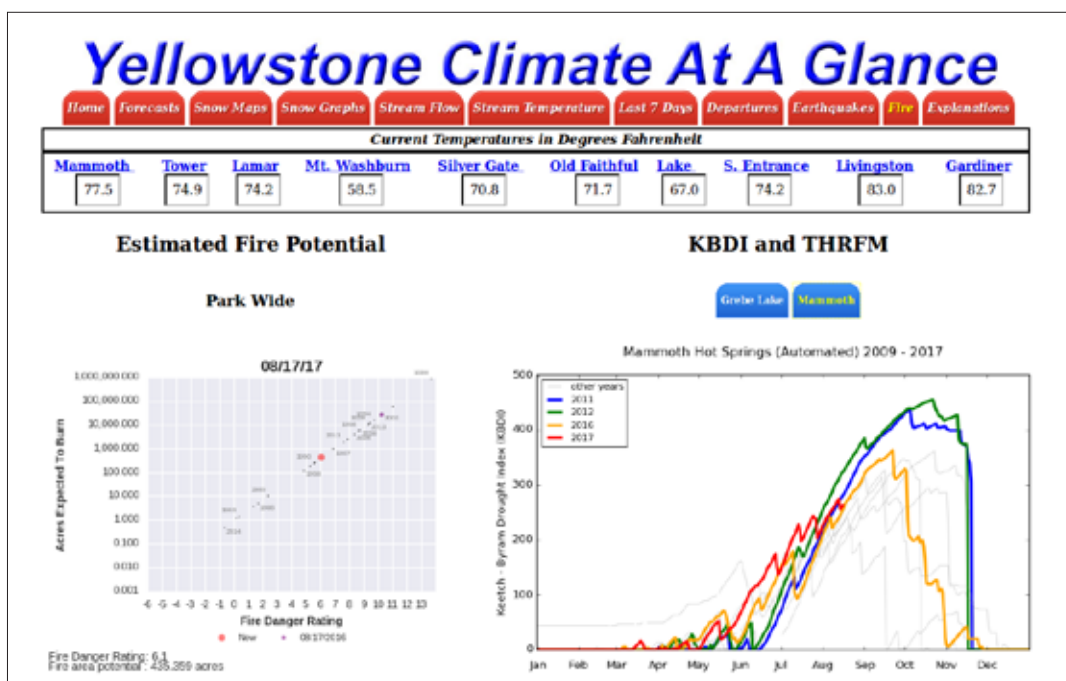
Yellowstone Climate At A Glance

Home | Forecasts | Snow Maps | Snow Graphs | Stream Flow | Stream Temperature | Last 7 Days | Departures | Earthquakes | Fire | Explanations

Current Temperatures in Degrees Fahrenheit

| Mammoth | Tower | Lamar | Mt. Washburn | Silver Gate | Old Faithful | Lake | S. Entrance | Livingston | Gardiner |
|---|---|---|---|---|---|---|---|---|---|
| 77.5 | 74.9 | 74.2 | 58.5 | 70.8 | 71.7 | 67.0 | 74.2 | 83.0 | 82.7 |

Estimated Fire Potential

Park Wide

08/17/17

Acres Expected To Burn

1,000,000,000
100,000,000
10,000,000
1,000,000
100,000
10,000
1,000
0.100
0.010
0.001

-6 -5 -4 -3 -2 -1 0 1 2 3 4 5 6 7 8 9 10 11 12 13

Fire Danger Rating

New   08/17/2016

Fire Danger Rating: 6.1
Fire area potential: 435,359 acres

KBDI and THRFM

Grebe Lake | Mammoth

Mammoth Hot Springs (Automated) 2009 - 2017

other years
2011
2012
2016
2017

Keetch - Byram Drought Index (KBDI)

500
400
300
200
100
0

Jan Feb Mar Apr May Jun Jul Aug Sep Oct Nov Dec